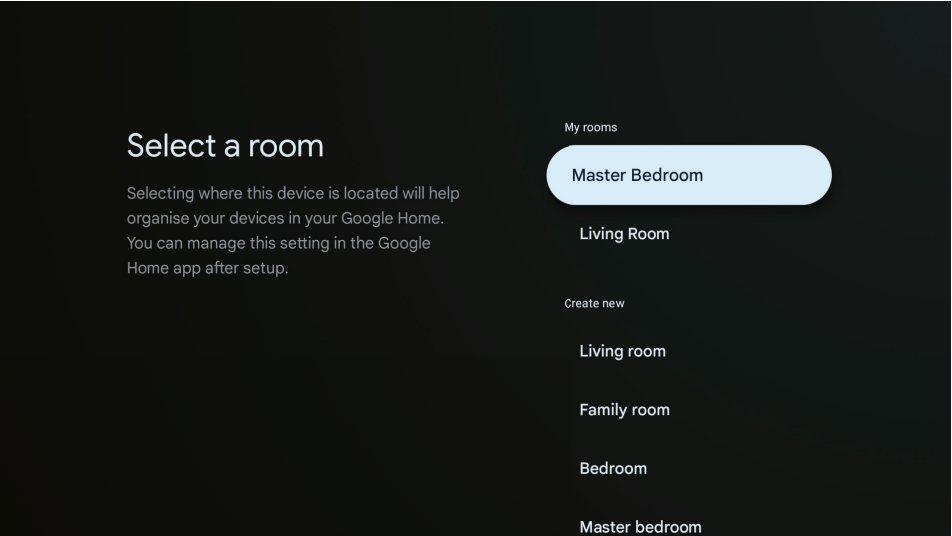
Select a room

Selecting where this device is located will help organise your devices in your Google Home. You can manage this setting in the Google Home app after setup.

My rooms

Master Bedroom

Living Room

Create new

Living room

Family room

Bedroom

Master bedroom